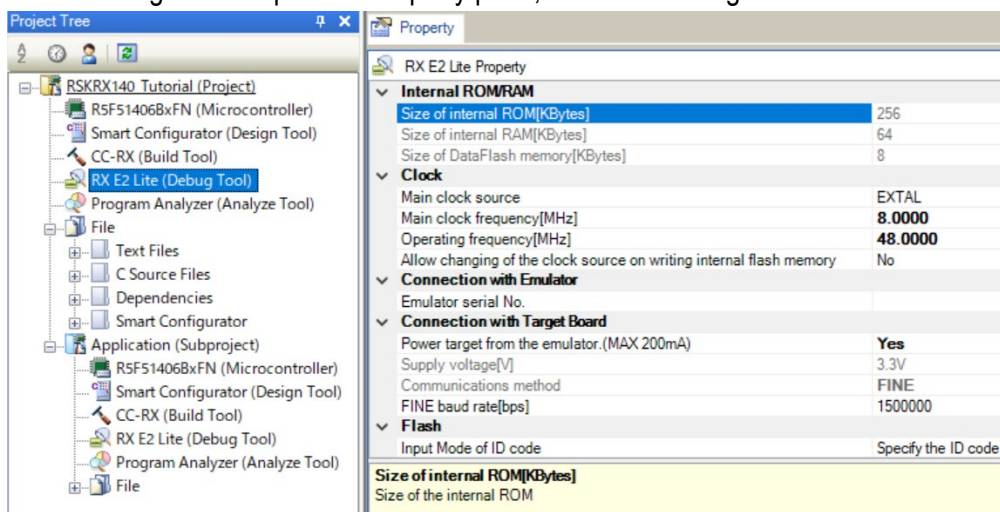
Project Tree

RSKRX140_Tutorial (Project)
R5F51406BxFN (Microcontroller)
Smart Configurator (Design Tool)
CC-RX (Build Tool)
RX E2 Lite (Debug Tool)
Program Analyzer (Analyze Tool)
File
Text Files
C Source Files
Dependencies
Smart Configurator
Application (Subproject)
R5F51406BxFN (Microcontroller)
Smart Configurator (Design Tool)
CC-RX (Build Tool)
RX E2 Lite (Debug Tool)
Program Analyzer (Analyze Tool)
File

Property

RX E2 Lite Property

| Internal ROM/RAM | |
|---|---|
| Size of internal ROM[KBytes] | 256 |
| Size of internal RAM[KBytes] | 64 |
| Size of DataFlash memory[KBytes] | 8 |
| **Clock** | |
| Main clock source | EXTAL |
| Main clock frequency[MHz] | 8.0000 |
| Operating frequency[MHz] | 48.0000 |
| Allow changing of the clock source on writing internal flash memory | No |
| **Connection with Emulator** | |
| Emulator serial No. | |
| **Connection with Target Board** | |
| Power target from the emulator.(MAX 200mA) | Yes |
| Supply voltage[V] | 3.3V |
| Communications method | FINE |
| FINE baud rate[bps] | 1500000 |
| **Flash** | |
| Input Mode of ID code | Specify the ID code |

Size of internal ROM[KBytes]
Size of the internal ROM